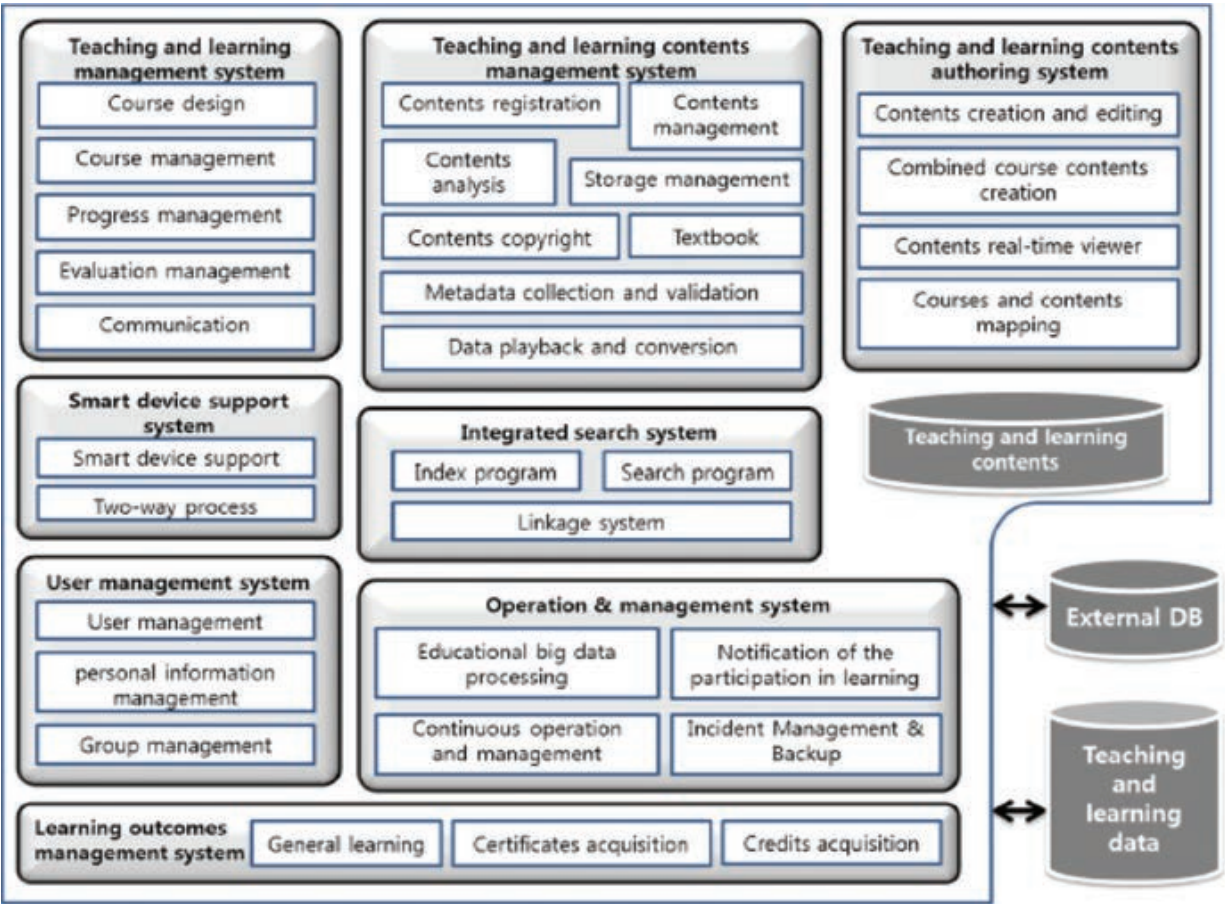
Teaching and learning management system

Course design

Course management

Progress management

Evaluation management

Communication

Teaching and learning contents management system

Contents registration

Contents management

Contents analysis

Storage management

Contents copyright

Textbook

Metadata collection and validation

Data playback and conversion

Teaching and learning contents authoring system

Contents creation and editing

Combined course contents creation

Contents real-time viewer

Courses and contents mapping

Teaching and learning contents

Smart device support system

Smart device support

Two-way process

Integrated search system

Index program

Search program

Linkage system

User management system

User management

personal information management

Group management

Operation & management system

Educational big data processing

Notification of the participation in learning

Continuous operation and management

Incident Management & Backup

External DB

Teaching and learning data

Learning outcomes management system

General learning

Certificates acquisition

Credits acquisition